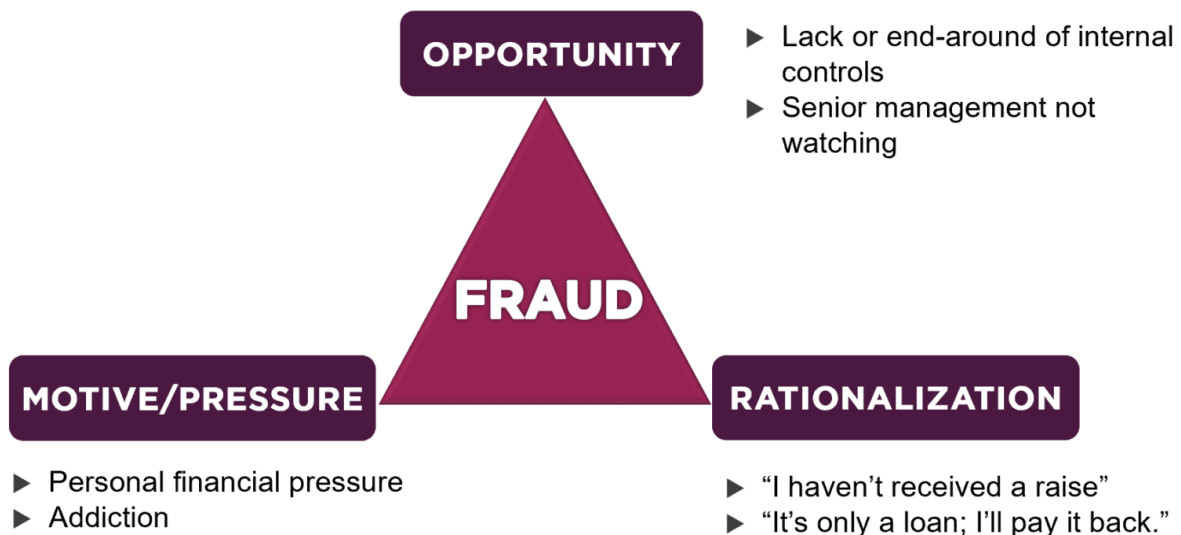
OPPORTUNITY

▶ Lack or end-around of internal controls
▶ Senior management not watching

FRAUD

MOTIVE/PRESSURE

RATIONALIZATION

▶ Personal financial pressure
▶ Addiction

▶ “I haven’t received a raise”
▶ “It’s only a loan; I’ll pay it back.”